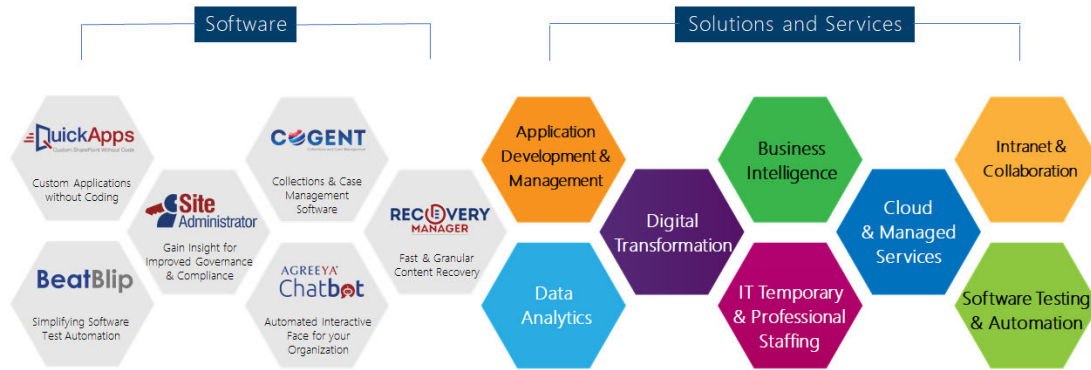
Software

Solutions and Services

QuickApps
Custom SharePoint Without Code

Custom Applications without Coding

Site Administrator

Gain Insight for Improved Governance & Compliance

COGENT
Collections and Case Management

Collections & Case Management Software

RECOVERY MANAGER

Fast & Granular Content Recovery

BeatBlip

Simplifying Software Test Automation

AGREEYA Chatbot

Automated Interactive Face for your Organization

Application Development & Management

Digital Transformation

Business Intelligence

Cloud & Managed Services

Intranet & Collaboration

Data Analytics

IT Temporary & Professional Staffing

Software Testing & Automation